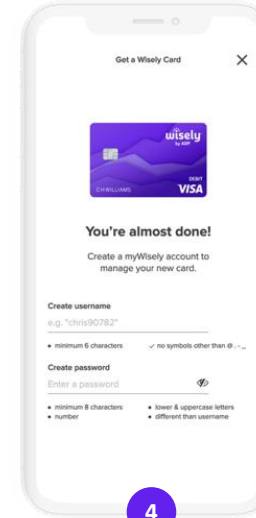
Get a Wisely Card

wisely by ADP

DEBIT

C WILLIAMS

VISA

You're almost done!

Create a myWisely account to manage your new card.

Create username

e.g. "chris90782"

• minimum 6 characters

✓ no symbols other than @ . - _

Create password

Enter a password

• minimum 8 characters

• number

• lower & uppercase letters

• different than username

4